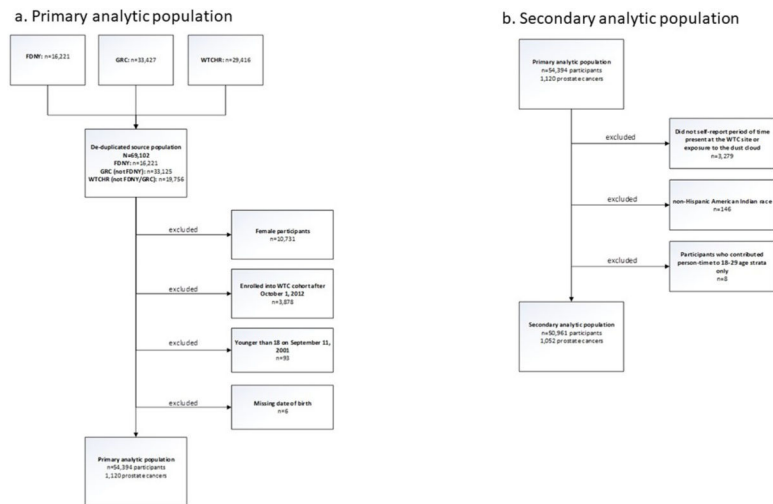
a. Primary analytic population

FDNY: n=16,221

GRC: n=33,427

WTCHR: n=29,416

De-duplicated source population
N=69,102
FDNY: n=16,221
GRC (not FDNY): n=33,125
WTCHR (not FDNY/GRC): n=19,756

excluded

Female participants
n=10,731

excluded

Enrolled into WTC cohort after October 1, 2012
n=3,878

excluded

Younger than 18 on September 11, 2001
n=93

excluded

Missing date of birth
n=6

Primary analytic population
n=54,394 participants
1,120 prostate cancers

b. Secondary analytic population

Primary analytic population
n=54,394 participants
1,120 prostate cancers

excluded

Did not self-report period of time present at the WTC site or exposure to the dust cloud
n=3,279

excluded

non-Hispanic American Indian race
n=146

excluded

Participants who contributed person-time to 18-29 age strata only
n=8

Secondary analytic population
n=50,961 participants
1,052 prostate cancers